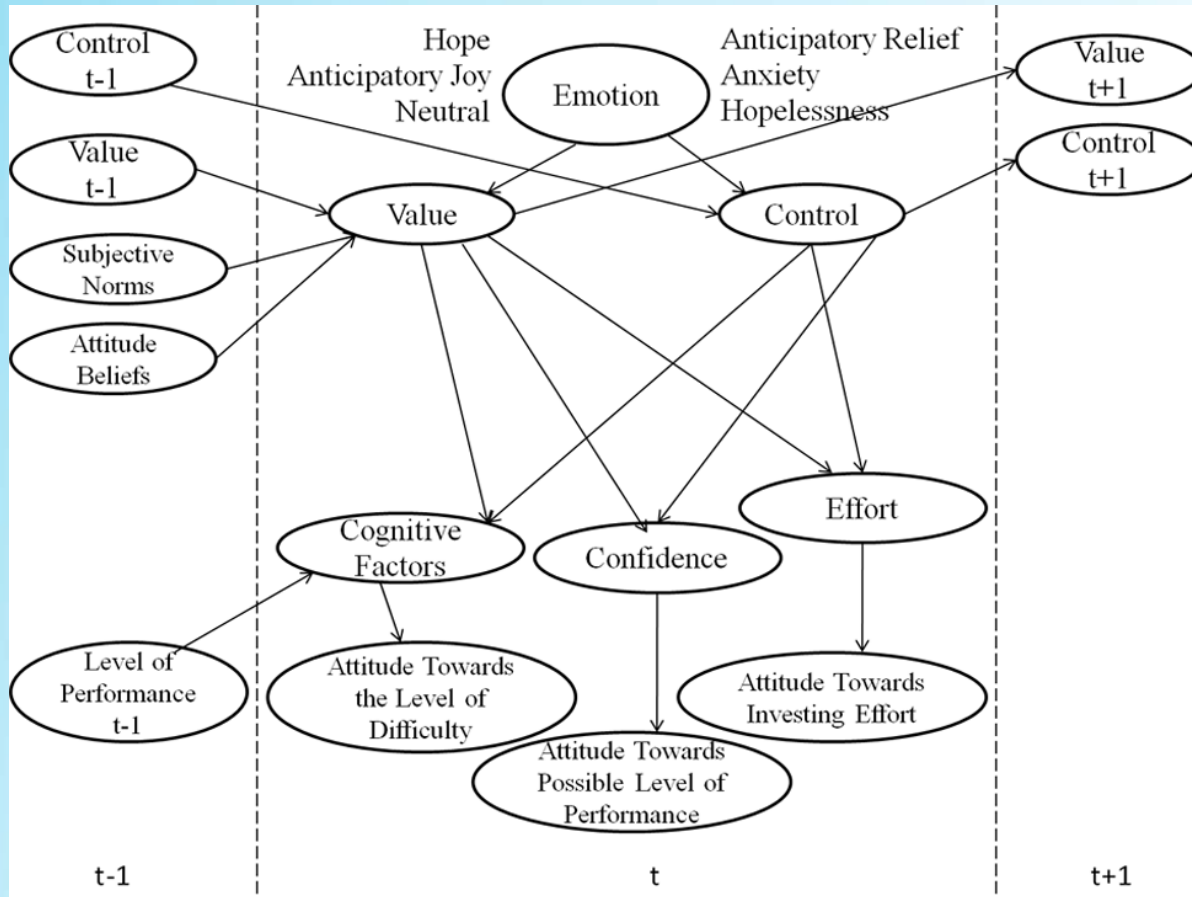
Control t-1

Value t-1

Subjective Norms

Attitude Beliefs

Level of Performance t-1

Hope
Anticipatory Joy
Neutral

Emotion

Anticipatory Relief
Anxiety
Hopelessness

Value

Control

Cognitive Factors

Confidence

Effort

Attitude Towards the Level of Difficulty

Attitude Towards Possible Level of Performance

Attitude Towards Investing Effort

Value t+1

Control t+1

t-1

t

t+1